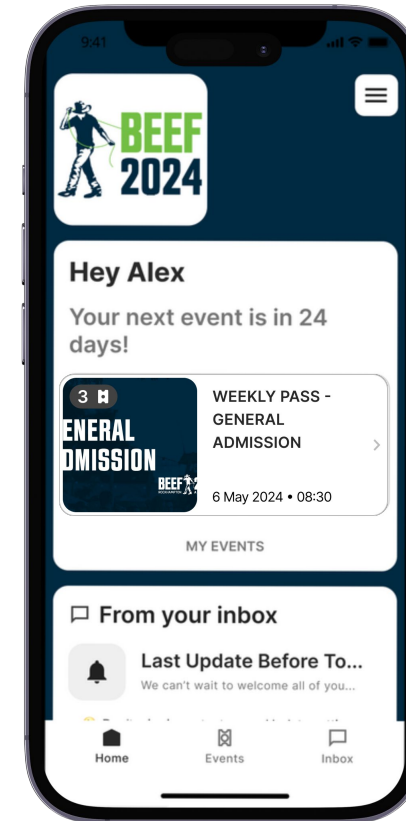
9:41

BEEF 2024

Hey Alex

Your next event is in 24 days!

3

ENERAL DMISSION

BEEF

WEEKLY PASS - GENERAL ADMISSION

6 May 2024 • 08:30

MY EVENTS

From your inbox

Last Update Before To...

We can't wait to welcome all of you...

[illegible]

Home

Events

Inbox